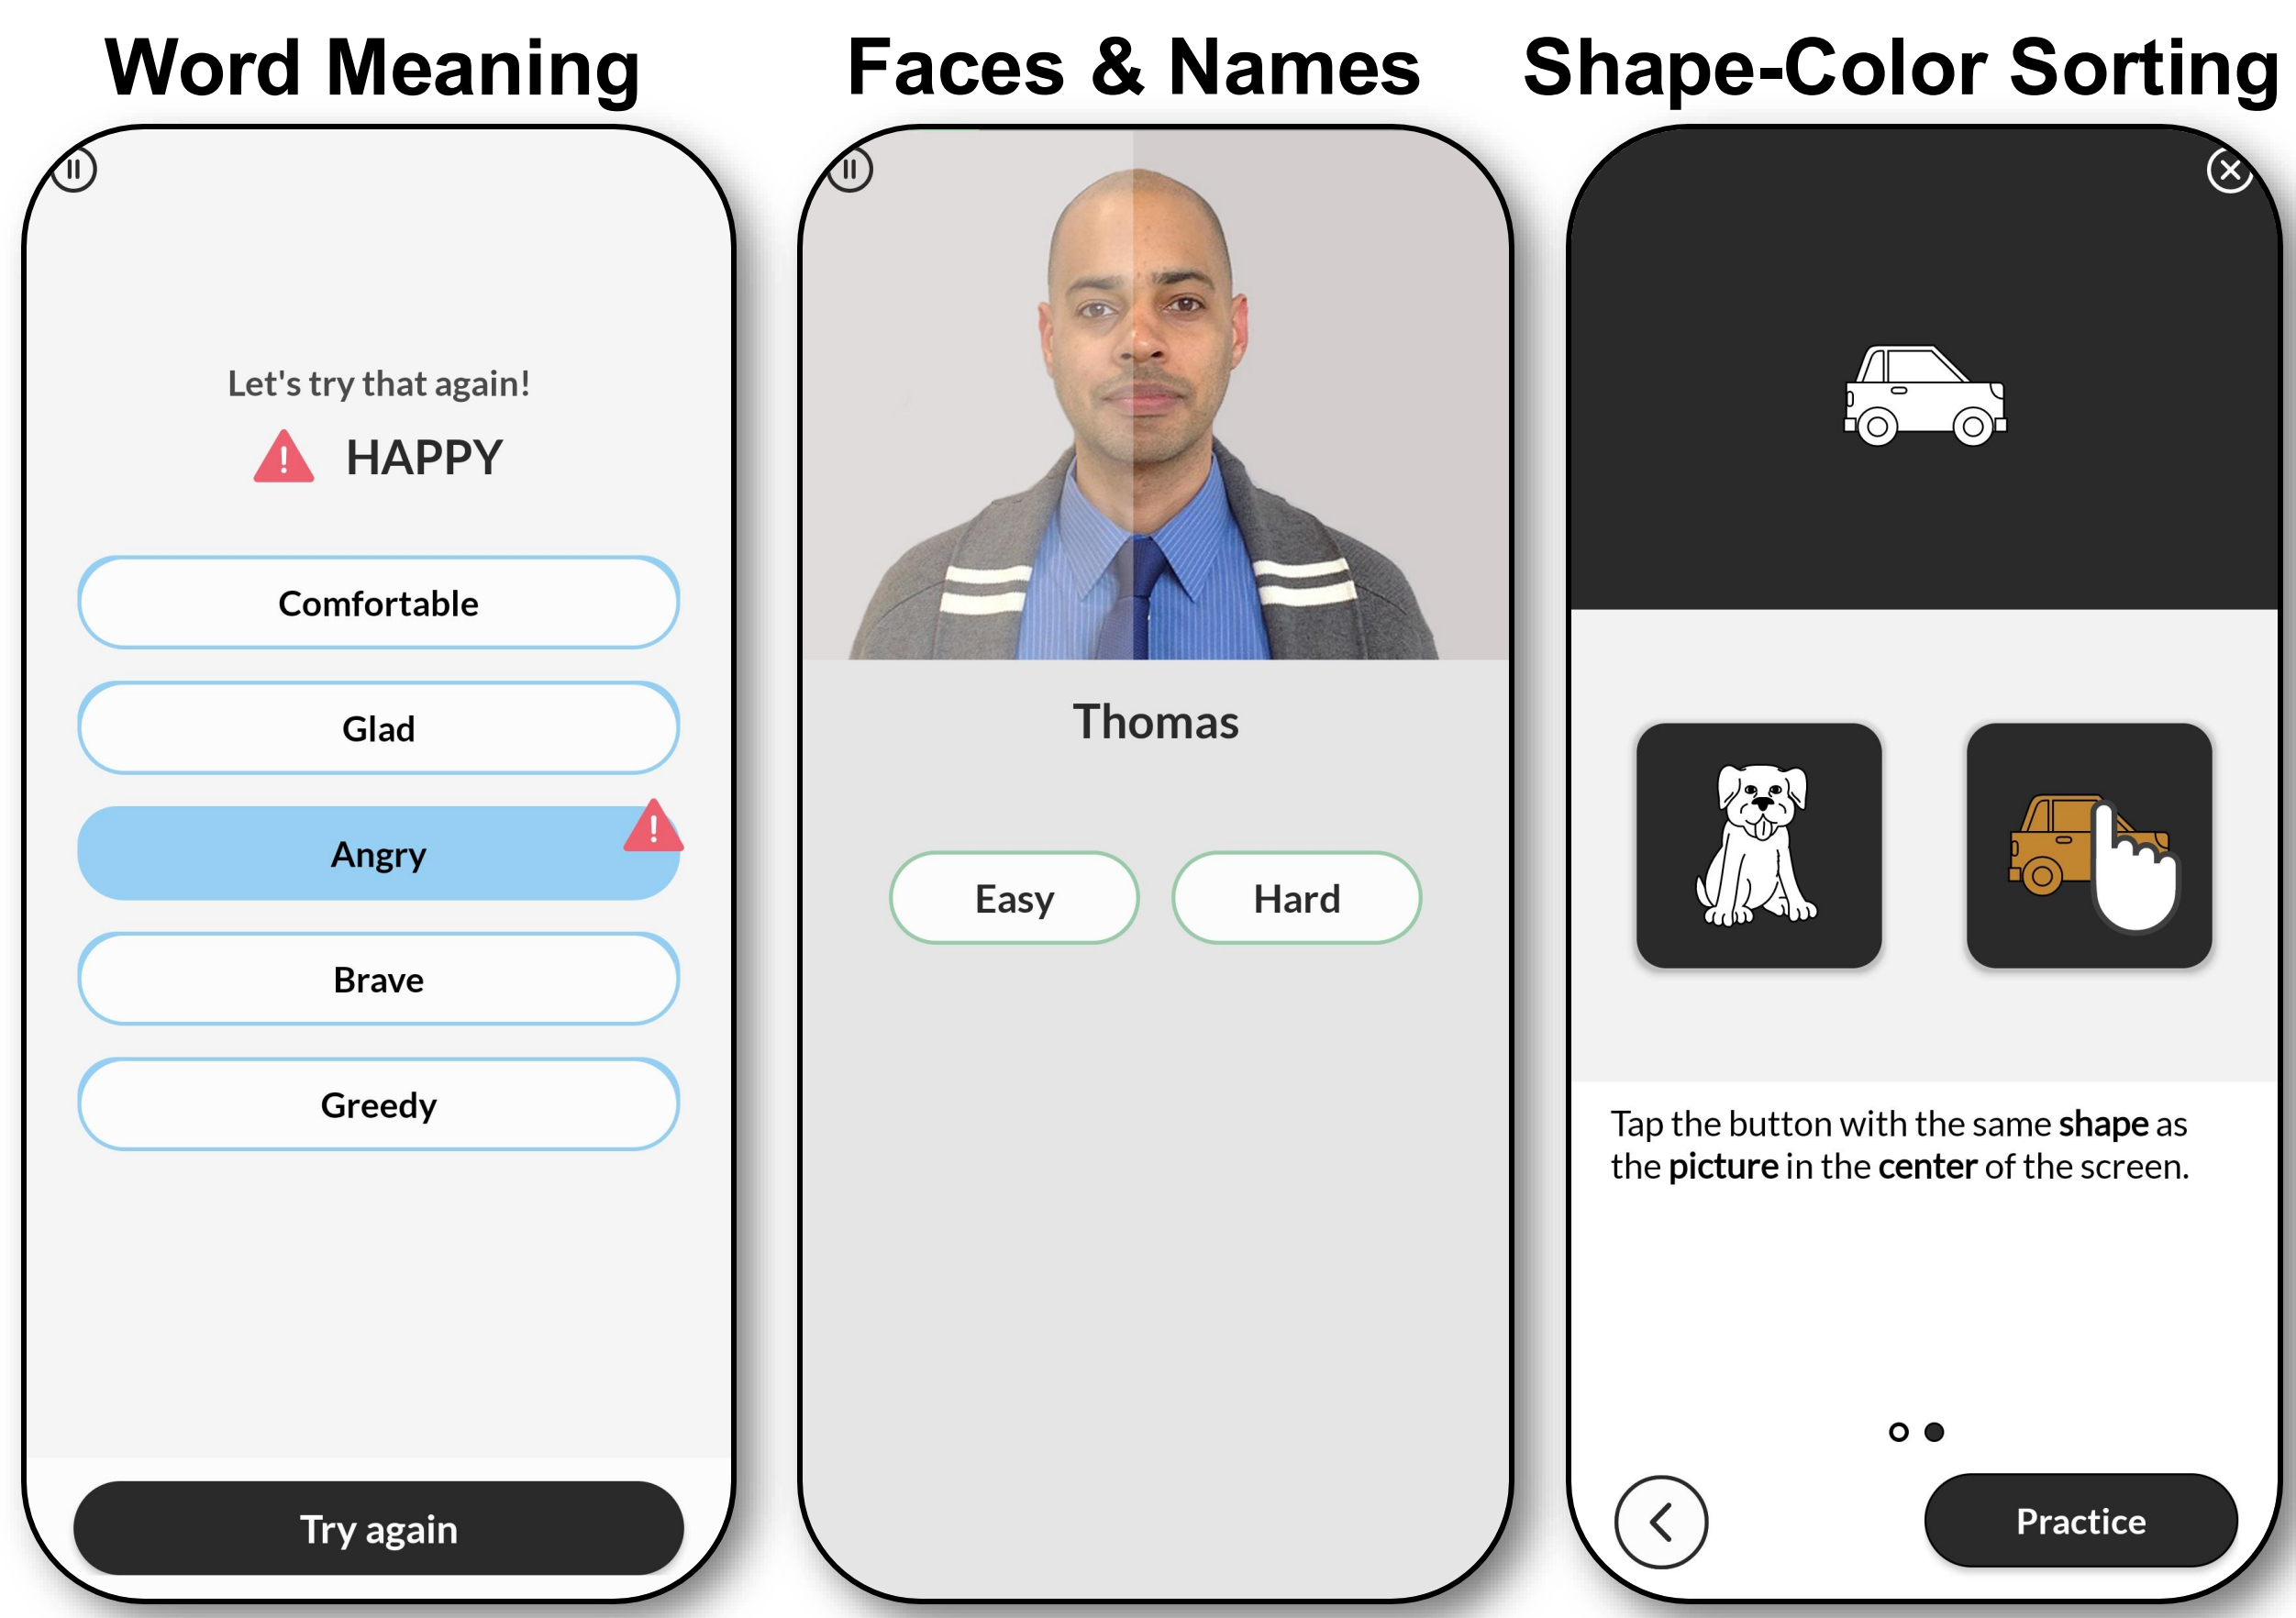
Word Meaning

Let's try that again!

HAPPY

Comfortable

Glad

Angry

Brave

Greedy

Try again

Faces & Names

Thomas

Easy

Hard

Shape-Color Sorting

Tap the button with the same **shape** as the **picture** in the **center** of the screen.

Practice